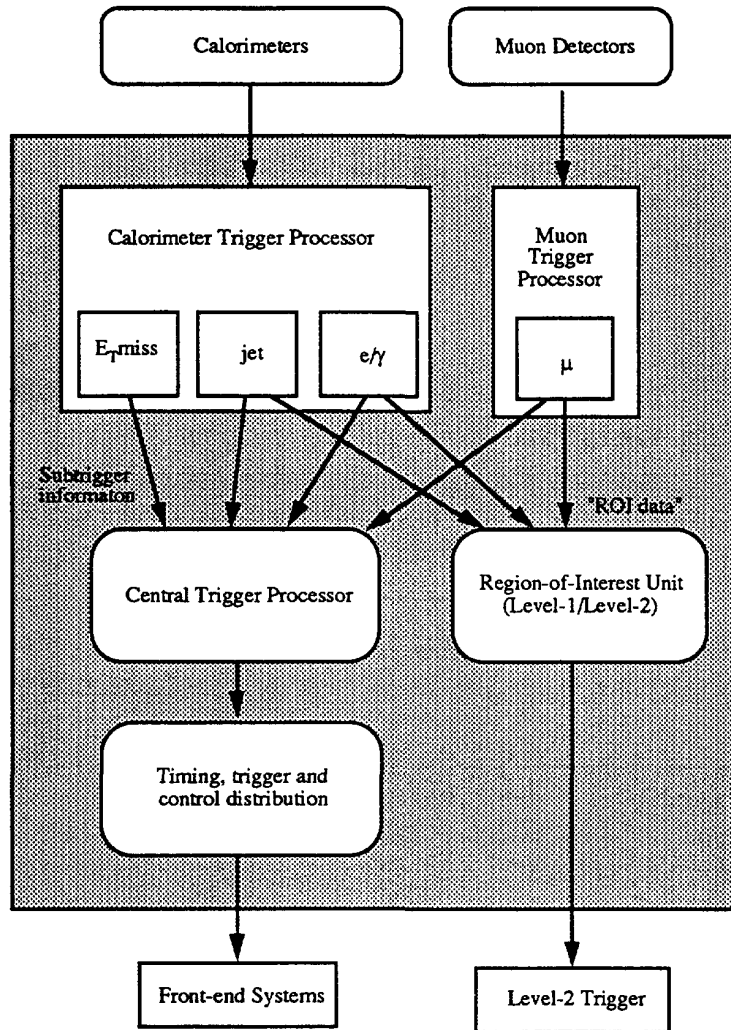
Calorimeters

Muon Detectors

Calorimeter Trigger Processor

$E_T$miss

jet

e/$\gamma$

Muon Trigger Processor

$\mu$

Subtrigger informaton

"ROI data"

Central Trigger Processor

Region-of-Interest Unit (Level-1/Level-2)

Timing, trigger and control distribution

Front-end Systems

Level-2 Trigger